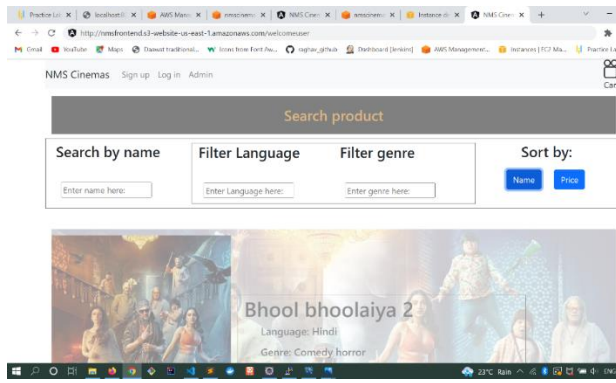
Practice Lis × | localhost:8 × | AWS Mana × | amazonaws × | NMS Cinem × | amazonaws × | Instance de × | NMS Cinem × | +

http://nmsfrontend.s3-website-us-east-1.amazonaws.com/welcomeuser

Gmail | YouTube | Maps | Daawat traditional... | Icons from Font Aw... | raghav_github | Dashboard [Jenkins] | AWS Management... | Instances | EC2 Ma... | Practice Lis

NMS Cinemas Sign up Log in Admin

Car

Search product

Search by name

Enter name here:

Filter Language

Enter Language here:

Filter genre

Enter genre here:

Sort by:

Name Price

Bhool bhoolaiya 2

Language: Hindi

Genre: Comedy horror

23°C Rain ENG